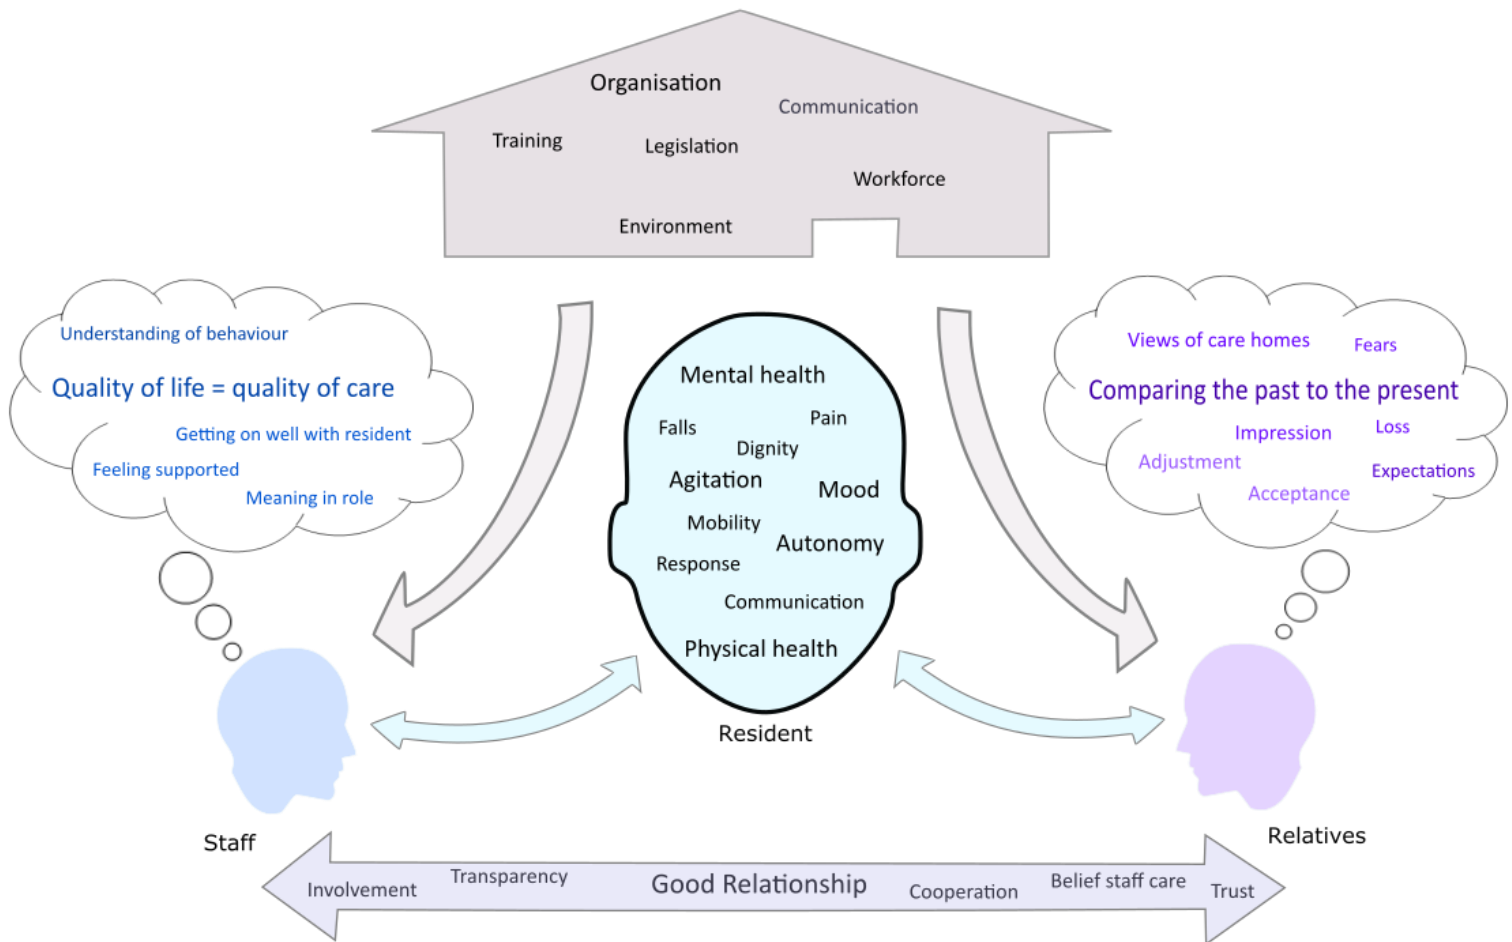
Organisation
Communication
Training
Legislation
Workforce
Environment

Understanding of behaviour
Quality of life = quality of care
Getting on well with resident
Feeling supported
Meaning in role

Mental health
Falls
Pain
Dignity
Agitation
Mood
Mobility
Autonomy
Response
Communication
Physical health
Resident

Views of care homes
Fears
Comparing the past to the present
Impression
Loss
Adjustment
Expectations
Acceptance

Staff
Relatives

Involvement
Transparency
Good Relationship
Cooperation
Belief staff care
Trust